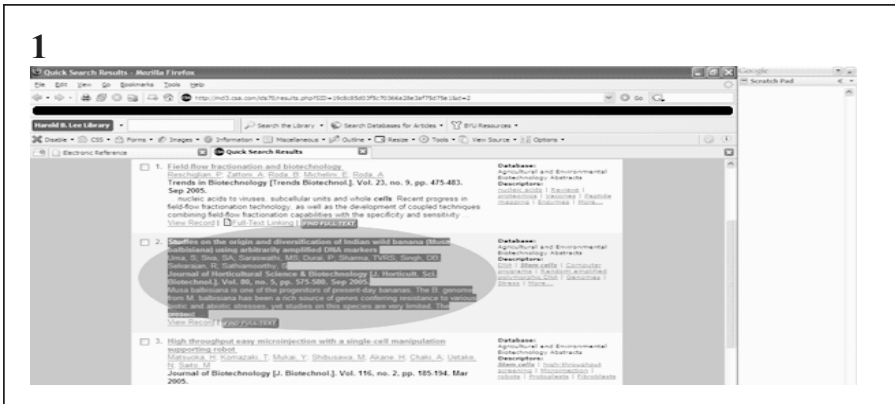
1

Quick Search Results - Mozilla Firefox

File Edit View Go Bookmarks Tools Help

Harold B. Lee Library

Search the Library • Search Databases for Articles • BYU Resources •

Disable • CSS • Forms • Images • Information • Miscellaneous • Outline • Resize • Tools • View Source • Options •

Electronic Reference

Quick Search Results

Google

Scratch Pad

1. Field-flow fractionation and biotechnology
Reschiglian, P; Zattoni, A; Roda, B; Michelini, E; Roda, A
Trends in Biotechnology [Trends Biotechnol.]. Vol. 23, no. 9, pp. 475-483. Sep 2005.
... nucleic acids to viruses, subcellular units and whole cells. Recent progress in field-flow fractionation technology, as well as the development of coupled techniques combining field-flow fractionation capabilities with the specificity and sensitivity
View Record | Full-Text Linking | FIND FULL-TEXT

Database:
Agricultural and Environmental Biotechnology Abstracts
Descriptors:
nucleic acids | Reviews | proteomics | Vaccines | Peptide mapping | Enzymes | More...

2. Studies on the origin and diversification of Indian wild banana (Musa balbisiana) using arbitrarily amplified DNA markers
Uma, S; Siva, SA; Saraswathi, MS; Durai, P; Sharma, TVRS; Singh, DB; Selvarajan, R; Sathiamoorthy, S
Journal of Horticultural Science & Biotechnology [J. Hortic. Sci. Biotechnol.]. Vol. 80, no. 5, pp. 575-580. Sep 2005.
Musa balbisiana is one of the progenitors of present-day bananas. The B- genome from M. balbisiana has been a rich source of genes conferring resistance to various biotic and abiotic stresses, yet studies on this species are very limited. The present
View Record | FIND FULL-TEXT

Database:
Agricultural and Environmental Biotechnology Abstracts
Descriptors:
DNA | Stem cells | Computer programs | Random amplified polymorphic DNA | Genomes | Stress | More...

3. High throughput easy microinjection with a single cell manipulation supporting robot
Matsuoka, H; Komazaki, T; Mukai, Y; Shibusawa, M; Akane, H; Chaki, A; Uetake, N; Saito, M
Journal of Biotechnology [J. Biotechnol.]. Vol. 116, no. 2, pp. 185-194. Mar 2005.

Database:
Agricultural and Environmental Biotechnology Abstracts
Descriptors:
Stem cells | high-throughput screening | Microinjection | robots | Protoplasts | Fibroblasts